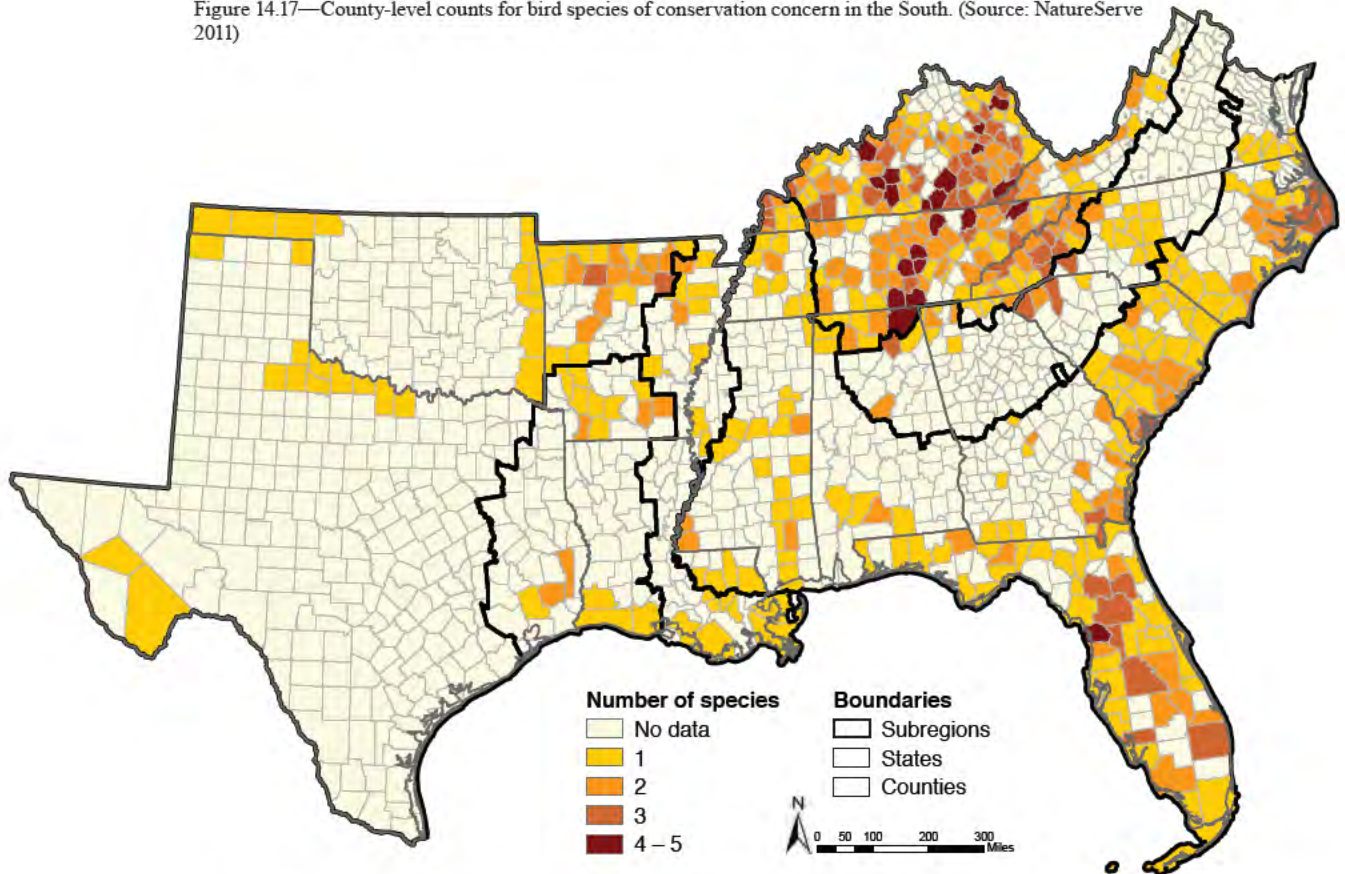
Figure 14.17—County-level counts for bird species of conservation concern in the South. (Source: NatureServe 2011)

Number of species
No data
1
2
3
4 – 5

Boundaries
Subregions
States
Counties

N
0 50 100 200 300
Miles